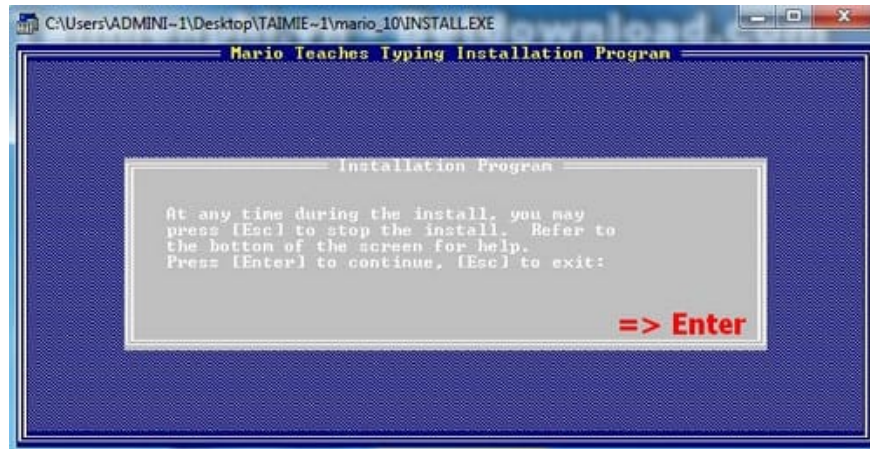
C:\Users\ADMINI~1\Desktop\TAIMIE~1\mario_10\INSTALL.EXE

Mario Teaches Typing Installation Program

Installation Program

At any time during the install, you may press [Esc] to stop the install. Refer to the bottom of the screen for help.
Press [Enter] to continue, [Esc] to exit:

=> Enter